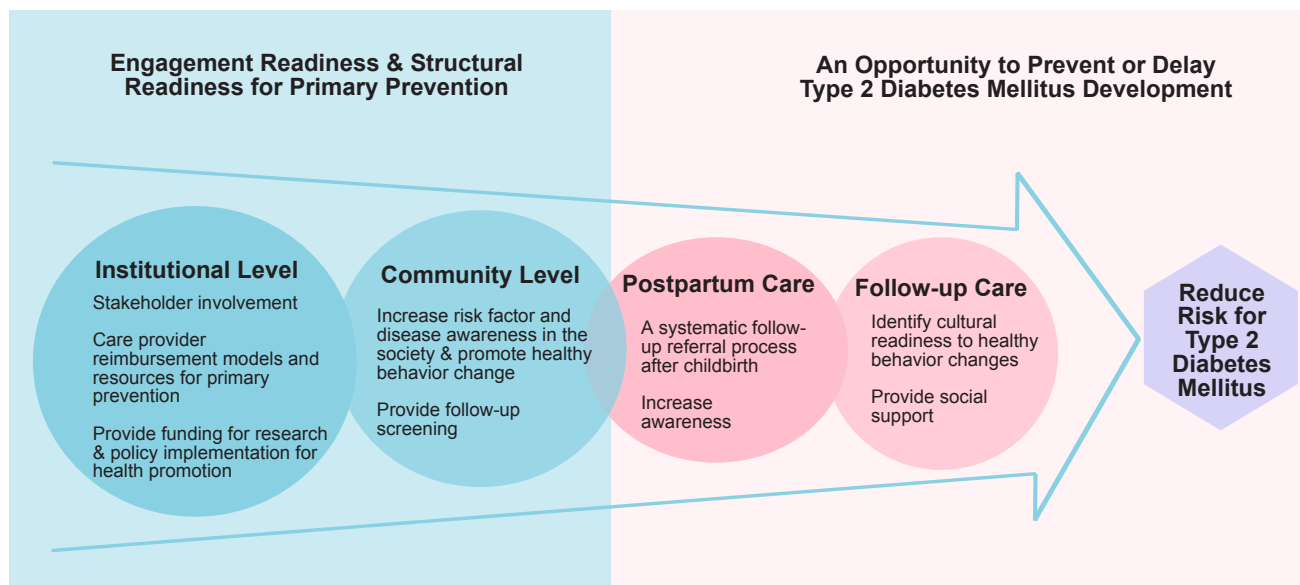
Engagement Readiness & Structural Readiness for Primary Prevention

An Opportunity to Prevent or Delay Type 2 Diabetes Mellitus Development

Institutional Level

Stakeholder involvement

Care provider reimbursement models and resources for primary prevention

Provide funding for research & policy implementation for health promotion

Community Level

Increase risk factor and disease awareness in the society & promote healthy behavior change

Provide follow-up screening

Postpartum Care

A systematic follow-up referral process after childbirth

Increase awareness

Follow-up Care

Identify cultural readiness to healthy behavior changes

Provide social support

Reduce Risk for Type 2 Diabetes Mellitus